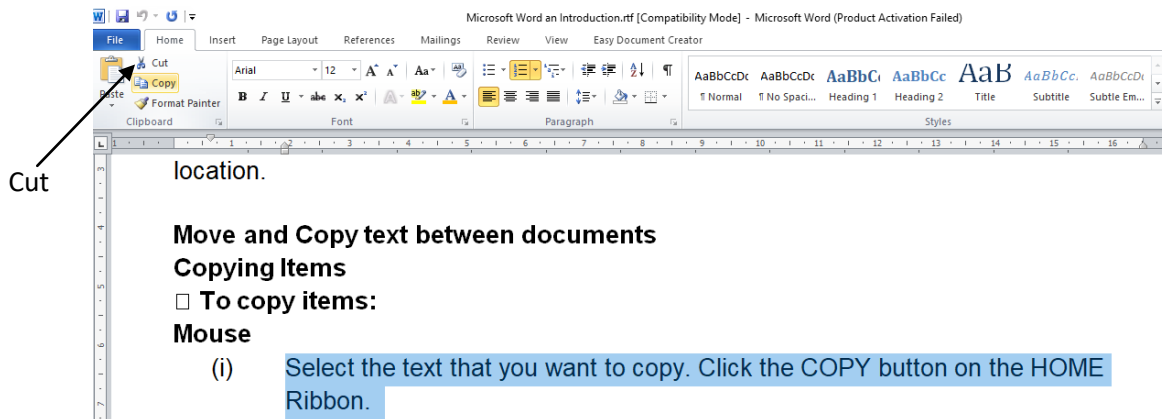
Microsoft Word an Introduction.rtf [Compatibility Mode] - Microsoft Word (Product Activation Failed)

File Home Insert Page Layout References Mailings Review View Easy Document Creator

Cut
Copy
Paste
Format Painter
Clipboard

Arial 12
B I U abe $x_2$ $x^2$
Font

Paragraph

AaBbCcDc ¶ Normal
AaBbCcDc ¶ No Spaci...
AaBbC Heading 1
AaBbCc Heading 2
AaB Title
AaBbCc. Subtitle
AaBbCcDc Subtle Em...
Styles

Cut

location.

Move and Copy text between documents
Copying Items
□ To copy items:
Mouse
(i) Select the text that you want to copy. Click the COPY button on the HOME Ribbon.